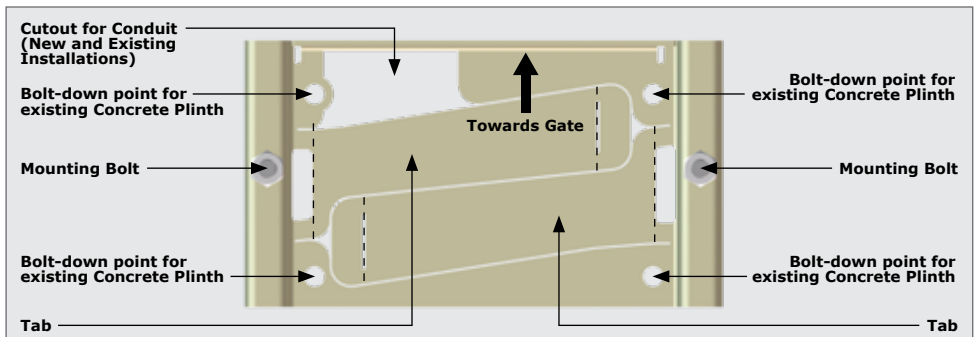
Cutout for Conduit (New and Existing Installations)

Bolt-down point for existing Concrete Plinth

Bolt-down point for existing Concrete Plinth

Towards Gate

Mounting Bolt

Mounting Bolt

Bolt-down point for existing Concrete Plinth

Bolt-down point for existing Concrete Plinth

Tab

Tab